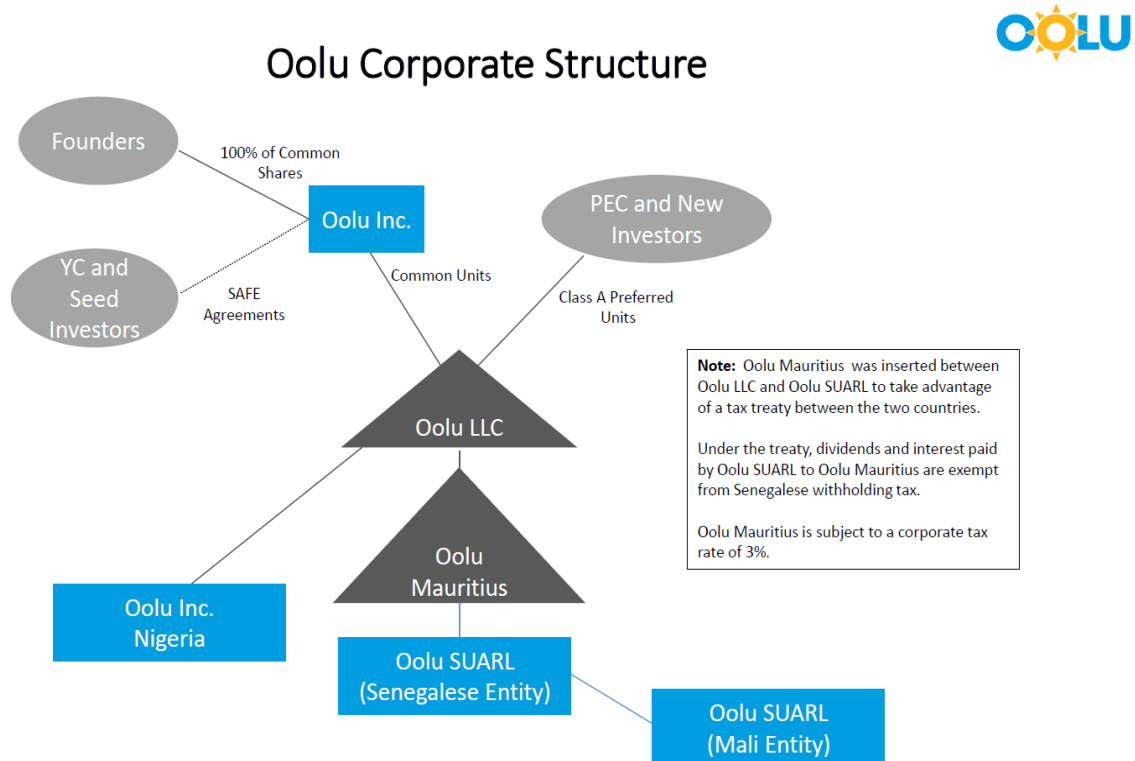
OOLU

Oolu Corporate Structure

Founders

100% of Common Shares

Oolu Inc.

YC and Seed Investors

SAFE Agreements

Common Units

PEC and New Investors

Class A Preferred Units

Note: Oolu Mauritius was inserted between Oolu LLC and Oolu SUARL to take advantage of a tax treaty between the two countries.

Under the treaty, dividends and interest paid by Oolu SUARL to Oolu Mauritius are exempt from Senegalese withholding tax.

Oolu Mauritius is subject to a corporate tax rate of 3%.

Oolu LLC

Oolu Mauritius

Oolu Inc. Nigeria

Oolu SUARL (Senegalese Entity)

Oolu SUARL (Mali Entity)